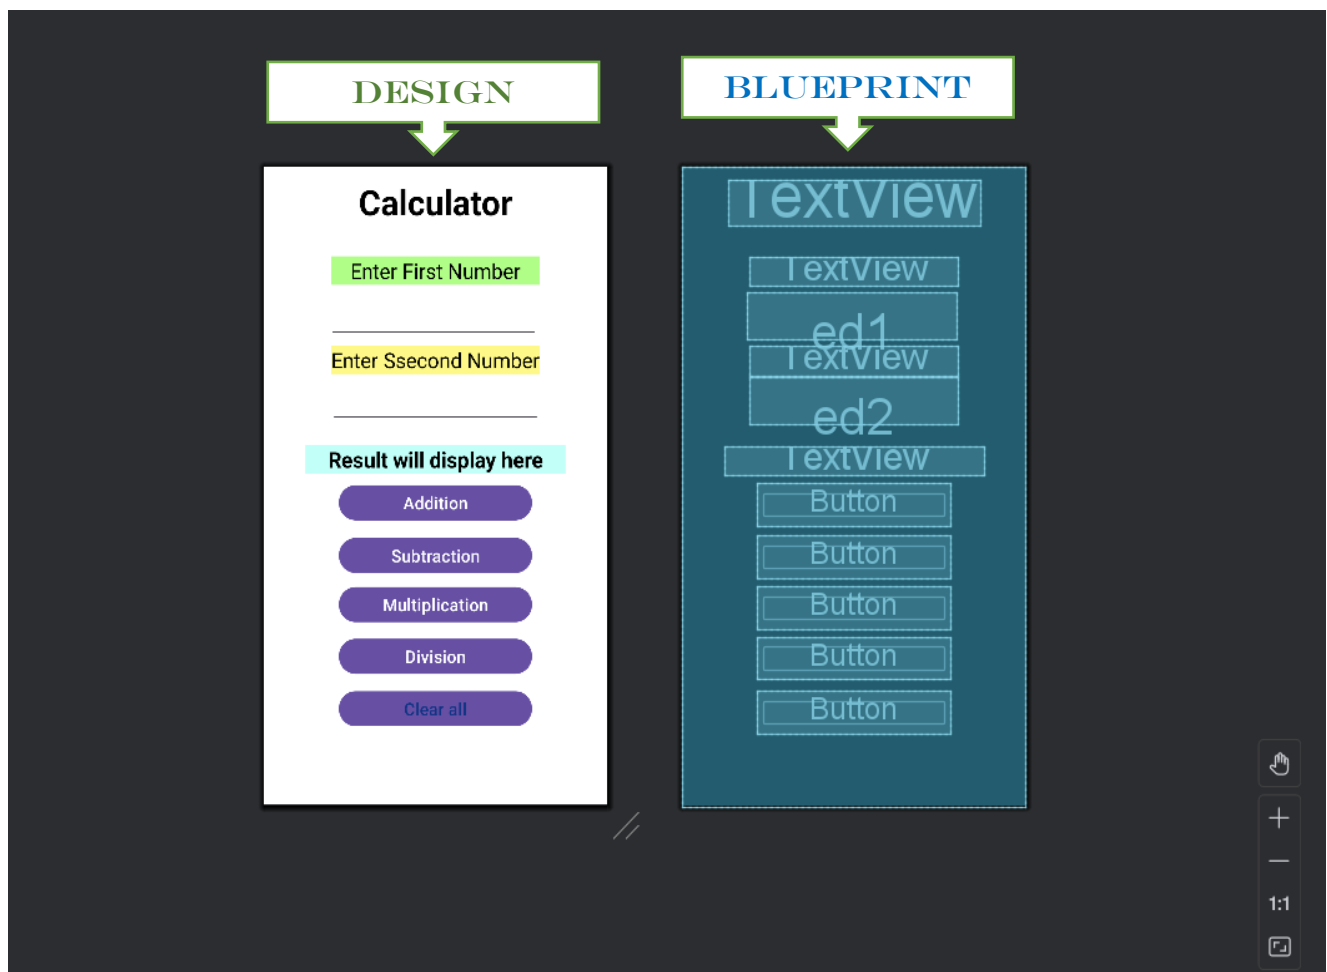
DESIGN

BLUEPRINT

Calculator

Enter First Number

Enter Ssecond Number

Result will display here

Addition

Subtraction

Multiplication

Division

Clear all

TextView

TextView

ed1

TextView

ed2

TextView

Button

Button

Button

Button

Button

+

—

1:1